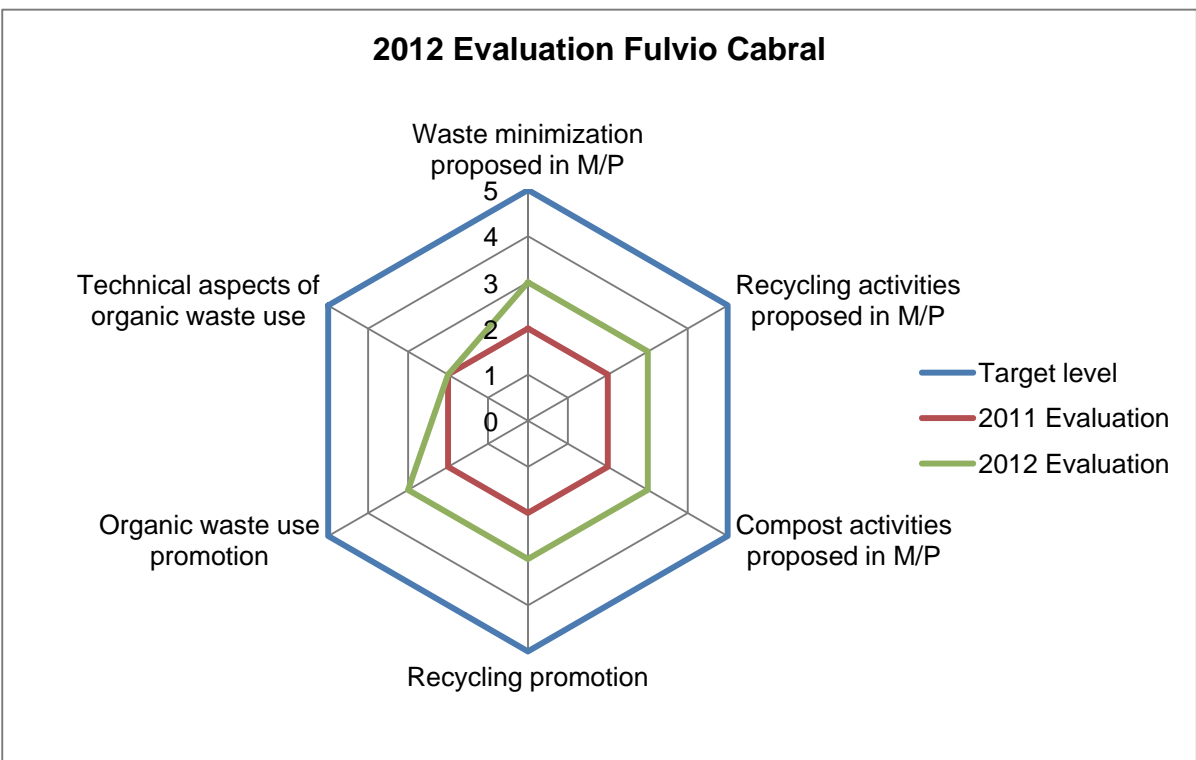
2012 Evaluation Fulvio Cabral

Waste minimization proposed in M/P

5
4
3
2
1
0

Recycling activities proposed in M/P

Compost activities proposed in M/P

Recycling promotion

Organic waste use promotion

Technical aspects of organic waste use

Target level
2011 Evaluation
2012 Evaluation